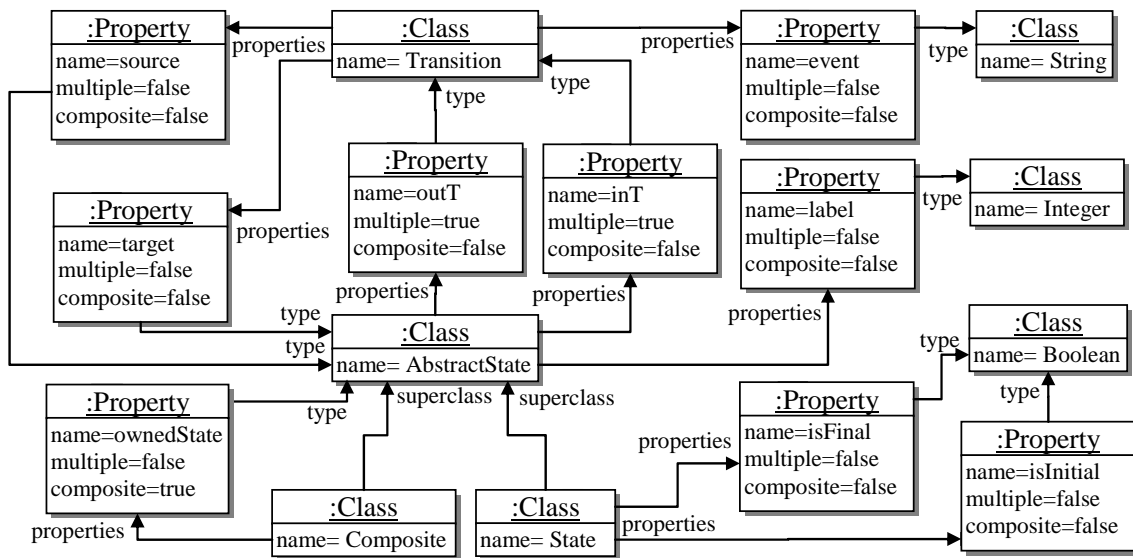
:Property
name=source
multiple=false
composite=false

properties

:Class
name= Transition

properties

:Property
name=event
multiple=false
composite=false

type

:Class
name= String

type

type

:Property
name=outT
multiple=true
composite=false

:Property
name=inT
multiple=true
composite=false

:Property
name=label
multiple=false
composite=false

type

:Class
name= Integer

:Property
name=target
multiple=false
composite=false

properties

properties

properties

properties

type

type

:Class
name= AbstractState

:Class
name= Boolean

type

type

:Property
name=ownedState
multiple=false
composite=true

type

superclass

superclass

:Property
name=isFinal
multiple=false
composite=false

properties

:Property
name=isInitial
multiple=false
composite=false

properties

:Class
name= Composite

:Class
name= State

properties